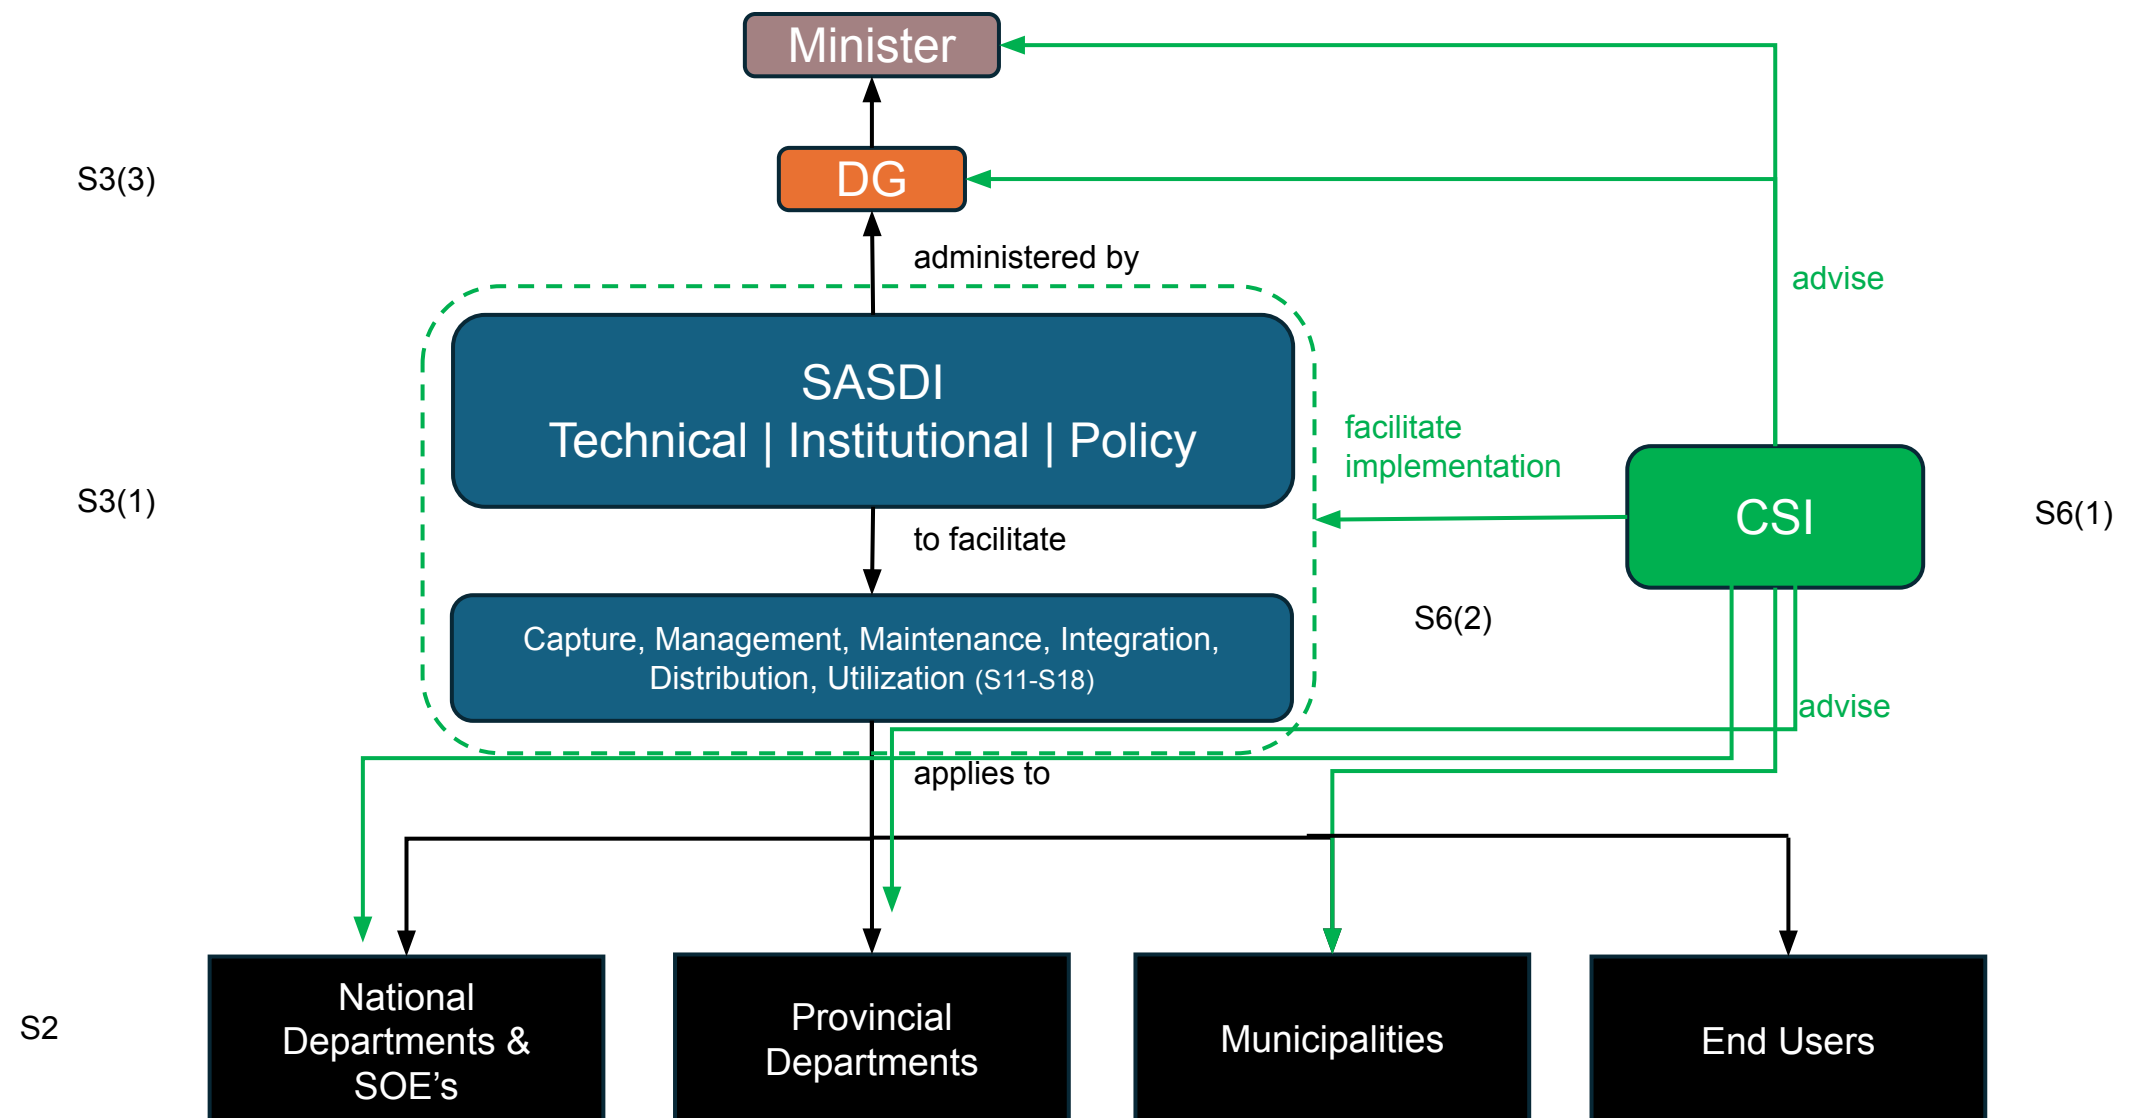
Minister

S3(3)

DG

administered by

advise

SASDI
Technical | Institutional | Policy

S3(1)

facilitate implementation

CSI

S6(1)

to facilitate

S6(2)

Capture, Management, Maintenance, Integration, Distribution, Utilization (S11-S18)

advise

applies to

S2

National Departments & SOE’s

Provincial Departments

Municipalities

End Users